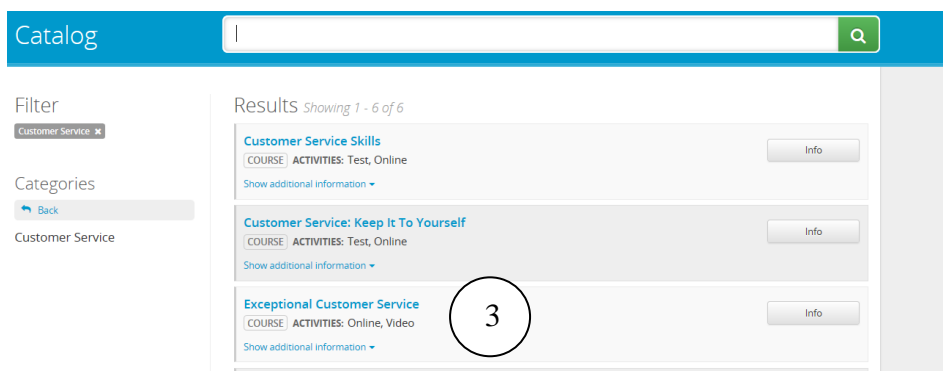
Catalog

Filter
Customer Service ✖

Categories
Back
Customer Service

Results Showing 1 - 6 of 6

Customer Service Skills
COURSE ACTIVITIES: Test, Online
Show additional information
Info

Customer Service: Keep It To Yourself
COURSE ACTIVITIES: Test, Online
Show additional information
Info

Exceptional Customer Service
COURSE ACTIVITIES: Online, Video
Show additional information
Info

3